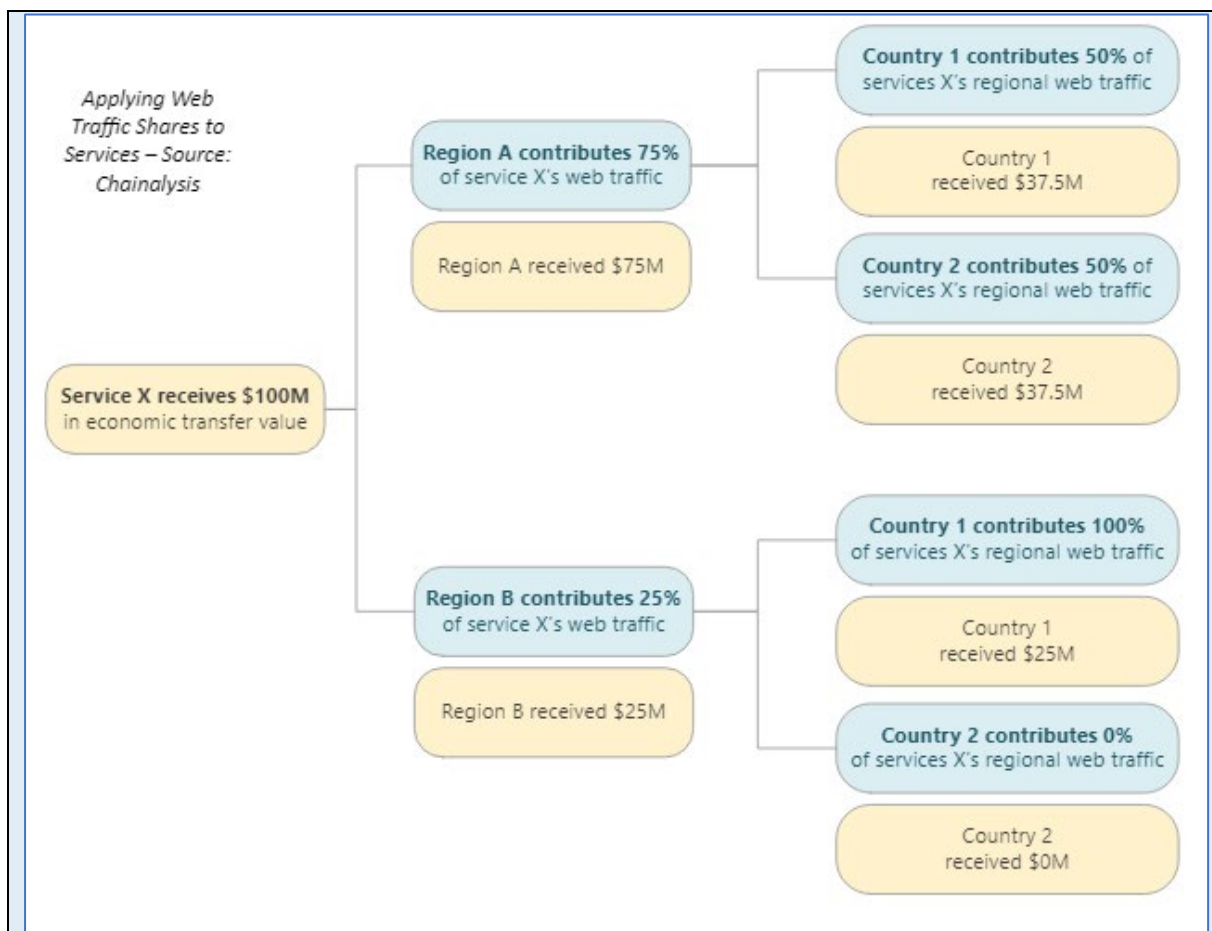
Applying Web Traffic Shares to Services – Source: Chainalysis

Service X receives \$100M in economic transfer value

Region A contributes 75% of service X's web traffic

Region A received \$75M

Country 1 contributes 50% of services X's regional web traffic

Country 1 received \$37.5M

Country 2 contributes 50% of services X's regional web traffic

Country 2 received \$37.5M

Region B contributes 25% of service X's web traffic

Region B received \$25M

Country 1 contributes 100% of services X's regional web traffic

Country 1 received \$25M

Country 2 contributes 0% of services X's regional web traffic

Country 2 received \$0M